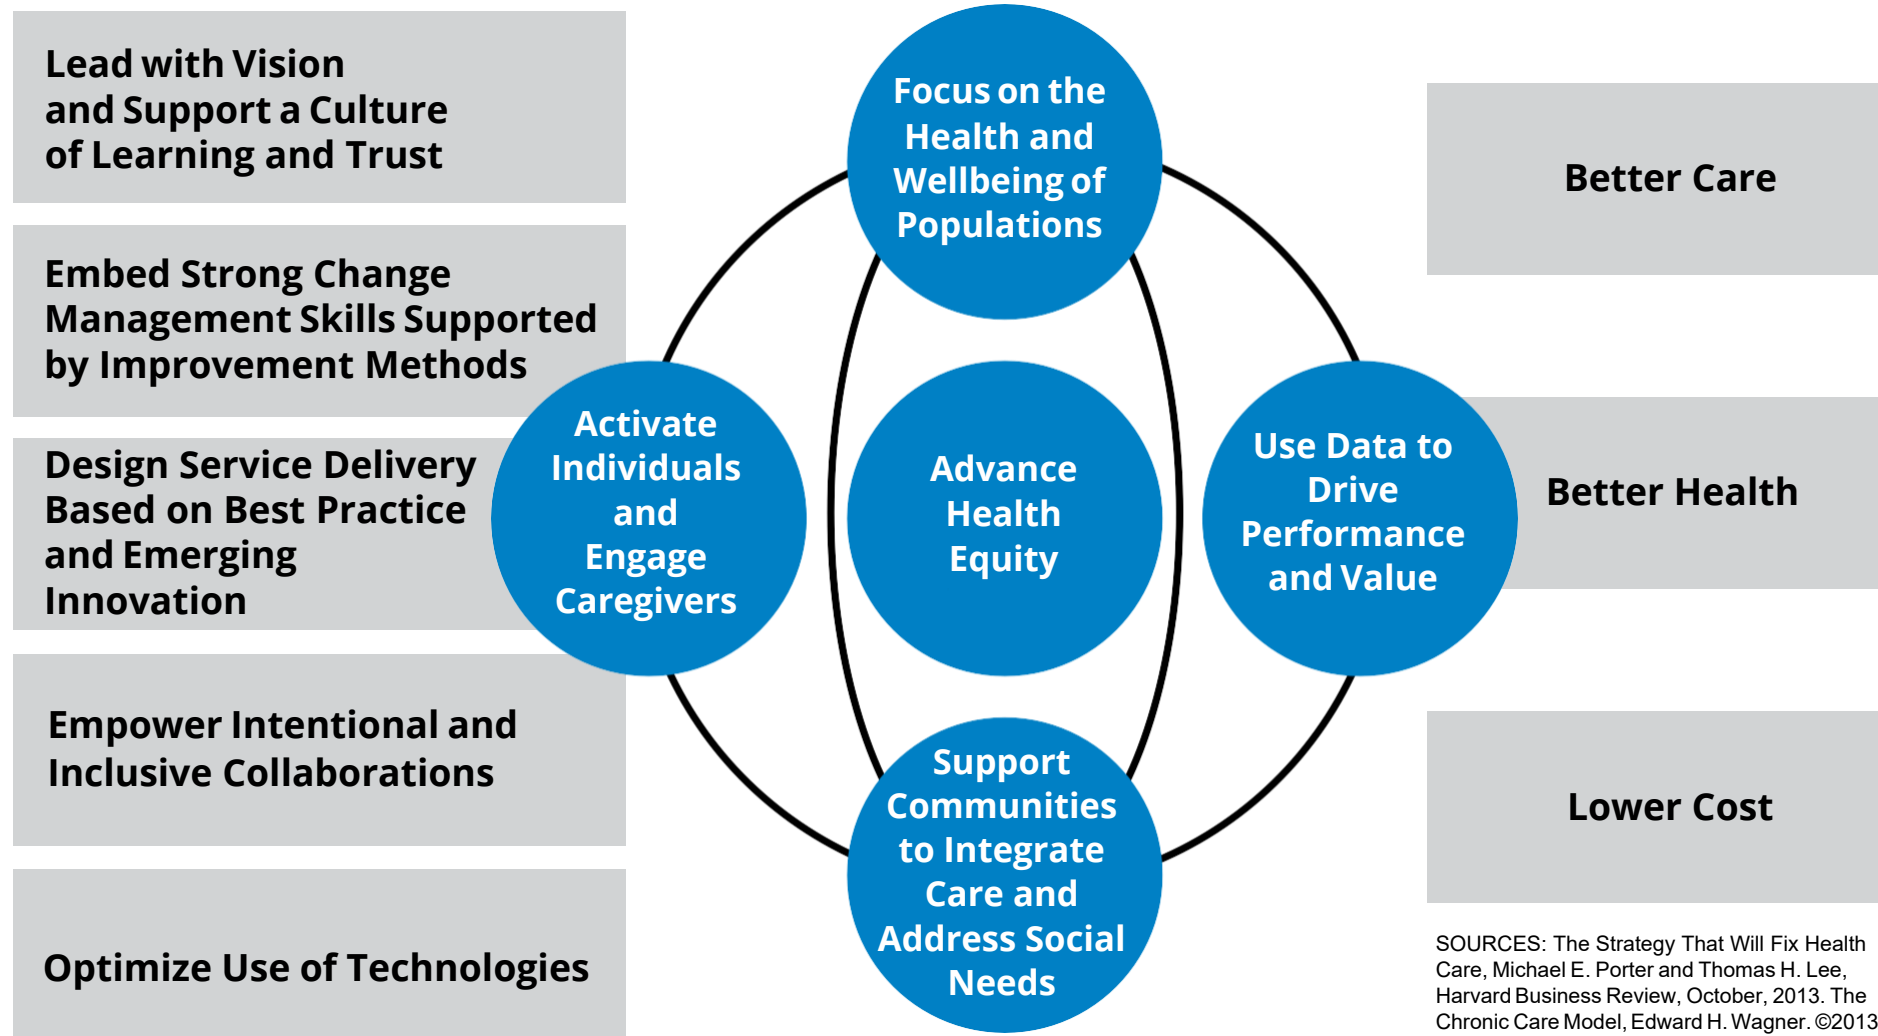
Lead with Vision and Support a Culture of Learning and Trust

Embed Strong Change Management Skills Supported by Improvement Methods

Design Service Delivery Based on Best Practice and Emerging Innovation

Empower Intentional and Inclusive Collaborations

Optimize Use of Technologies

Focus on the Health and Wellbeing of Populations

Activate Individuals and Engage Caregivers

Advance Health Equity

Use Data to Drive Performance and Value

Support Communities to Integrate Care and Address Social Needs

Better Care

Better Health

Lower Cost

SOURCES: The Strategy That Will Fix Health Care, Michael E. Porter and Thomas H. Lee, Harvard Business Review, October, 2013. The Chronic Care Model, Edward H. Wagner. ©2013